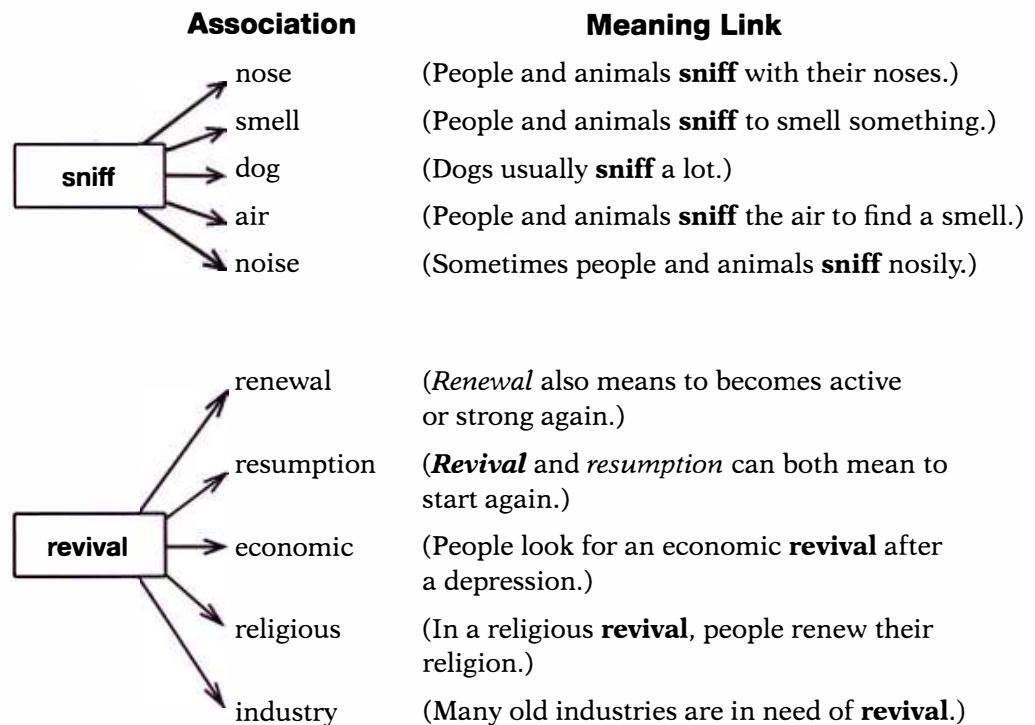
| Association | | Meaning Link |
|---|---|---|
| sniff | nose | (People and animals **sniff** with their noses.) |
| | smell | (People and animals **sniff** to smell something.) |
| | dog | (Dogs usually **sniff** a lot.) |
| | air | (People and animals **sniff** the air to find a smell.) |
| | noise | (Sometimes people and animals **sniff** nosily.) |
| revival | renewal | (*Renewal* also means to becomes active or strong again.) |
| | resumption | (***Revival*** and *resumption* can both mean to start again.) |
| | economic | (People look for an economic **revival** after a depression.) |
| | religious | (In a religious **revival**, people renew their religion.) |
| | industry | (Many old industries are in need of **revival**.) |